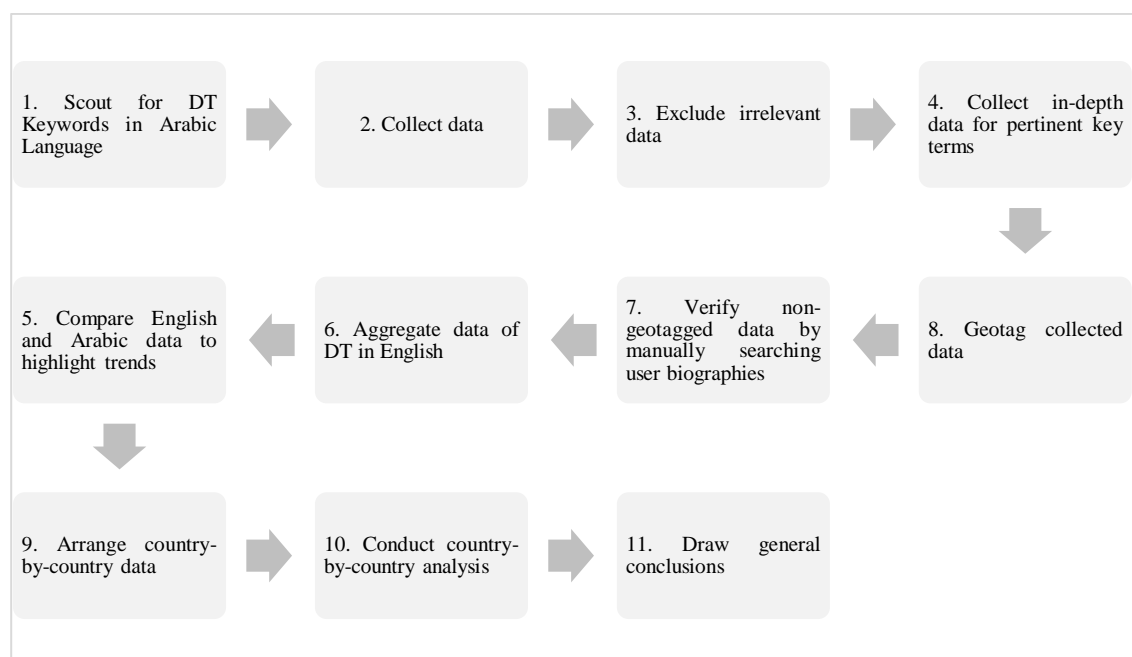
1. Scout for DT Keywords in Arabic Language

2. Collect data

3. Exclude irrelevant data

4. Collect in-depth data for pertinent key terms

5. Compare English and Arabic data to highlight trends

6. Aggregate data of DT in English

7. Verify non-geotagged data by manually searching user biographies

8. Geotag collected data

9. Arrange country-by-country data

10. Conduct country-by-country analysis

11. Draw general conclusions